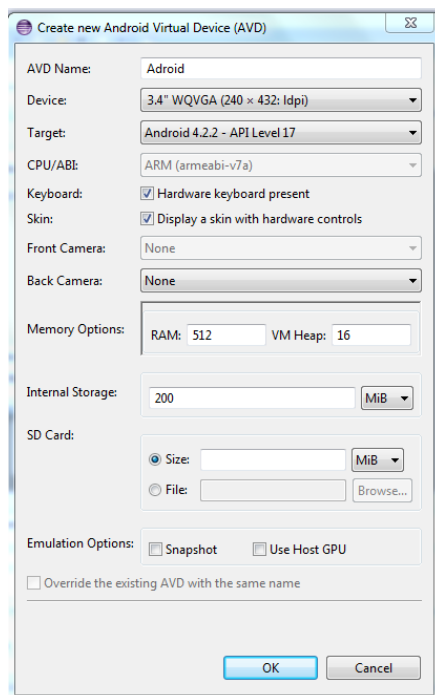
Create new Android Virtual Device (AVD)

AVD Name: Adroid

Device: 3.4" WQVGA (240 × 432: ldpi)

Target: Android 4.2.2 - API Level 17

CPU/ABI: ARM (armeabi-v7a)

Keyboard: Hardware keyboard present

Skin: Display a skin with hardware controls

Front Camera: None

Back Camera: None

Memory Options: RAM: 512 VM Heap: 16

Internal Storage: 200 MiB

SD Card:

Size: MiB

File: Browse...

Emulation Options: Snapshot Use Host GPU

Override the existing AVD with the same name

OK Cancel